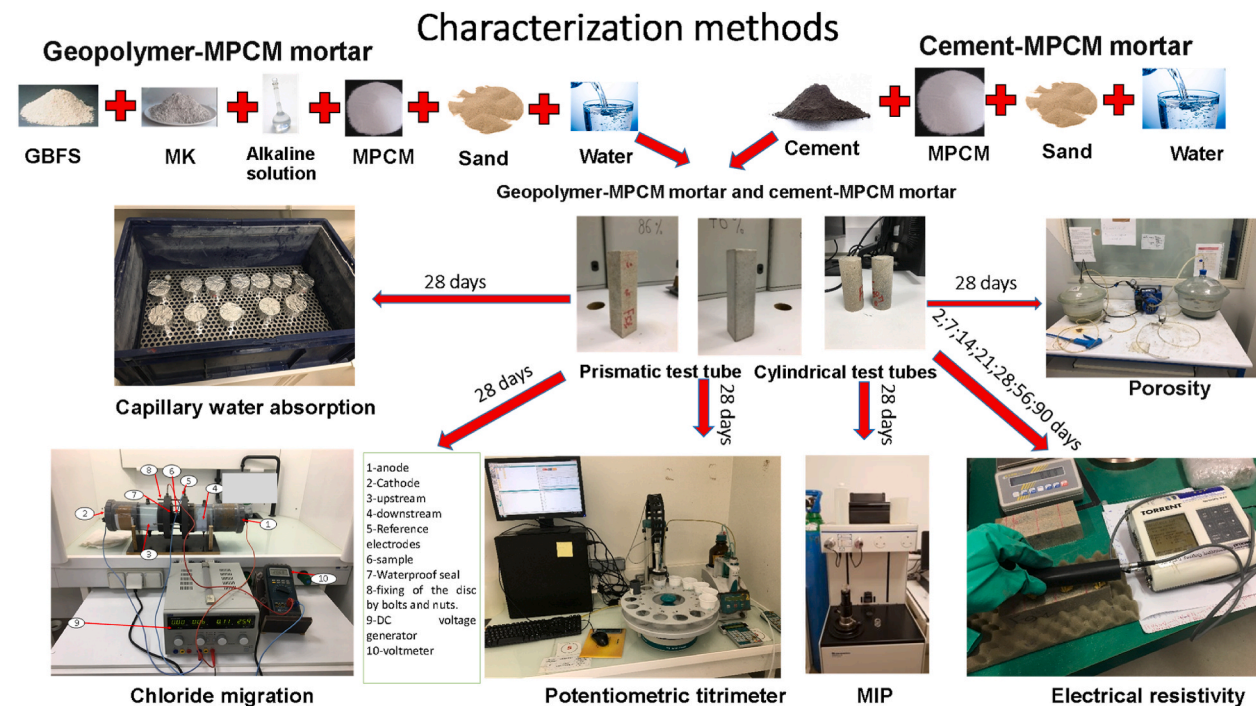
Characterization methods

Geopolymer-MPCM mortar

GBFS MK Alkaline solution MPCM Sand Water

Cement-MPCM mortar

Cement MPCM Sand Water

Geopolymer-MPCM mortar and cement-MPCM mortar

28 days

28 days

86%

70%

Prismatic test tube

Cylindrical test tubes

2;7;14;21;28;56;90 days

Capillary water absorption

Porosity

28 days

28 days

28 days

1-anode
2-Cathode
3-upstream
4-downstream
5-Reference electrodes
6-sample
7-Waterproof seal
8-fixing of the disc by bolts and nuts.
9-DC voltage generator
10-voltmeter

1 2 3 4 5 6 7 8 9 10

TORRENT

Chloride migration

Potentiometric titrimeter

MIP

Electrical resistivity